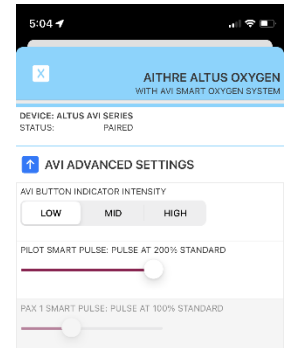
5:04

X

AITHRE ALTUS OXYGEN
WITH AVI SMART OXYGEN SYSTEM

DEVICE: ALTUS AVI SERIES
STATUS: PAIRED

AVI ADVANCED SETTINGS

AVI BUTTON INDICATOR INTENSITY

LOW
MID
HIGH

PILOT SMART PULSE: PULSE AT 200% STANDARD

PAX 1 SMART PULSE: PULSE AT 100% STANDARD